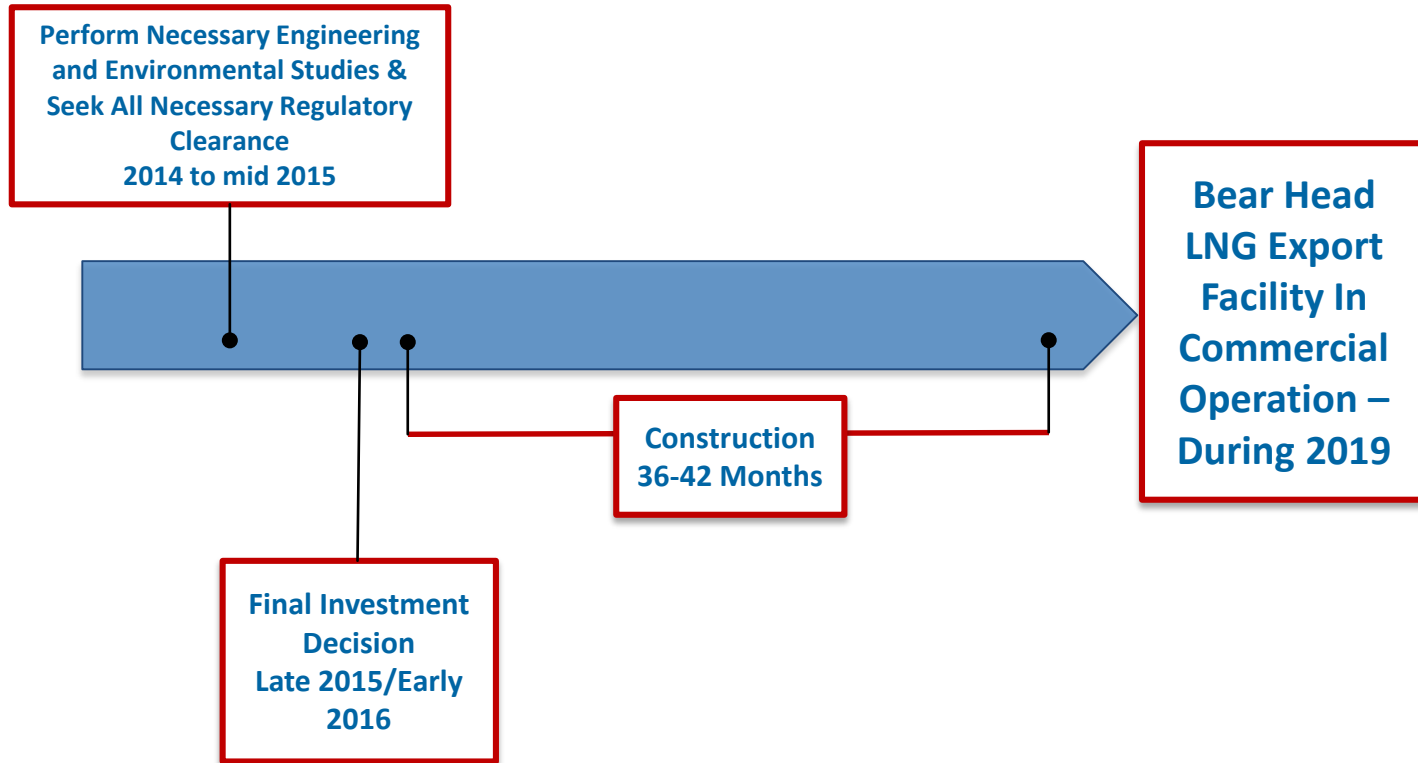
Perform Necessary Engineering and Environmental Studies & Seek All Necessary Regulatory Clearance
2014 to mid 2015

Bear Head LNG Export Facility In Commercial Operation – During 2019

Construction
36-42 Months

Final Investment Decision
Late 2015/Early 2016